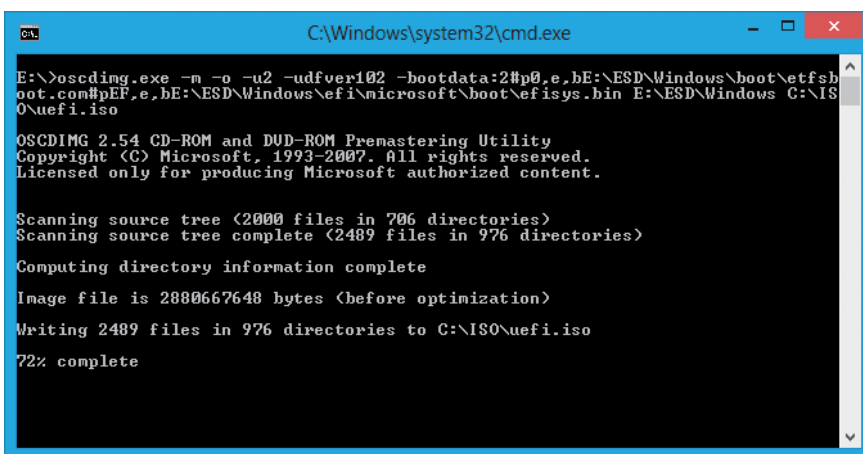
C:\Windows\system32\cmd.exe

E:\>oscdimg.exe -m -o -u2 -udfver102 -bootdata:2#p0,e,bE:\ESD\Windows\boot\etfsboot.com#pEF,e,bE:\ESD\Windows\efi\microsoft\boot\efisys.bin E:\ESD\Windows C:\ISO\uefi.iso

OSCDIMG 2.54 CD-ROM and DVD-ROM Premastering Utility
Copyright (C) Microsoft, 1993-2007. All rights reserved.
Licensed only for producing Microsoft authorized content.

Scanning source tree (2000 files in 706 directories)
Scanning source tree complete (2489 files in 976 directories)

Computing directory information complete

Image file is 2880667648 bytes (before optimization)

Writing 2489 files in 976 directories to C:\ISO\uefi.iso

72% complete